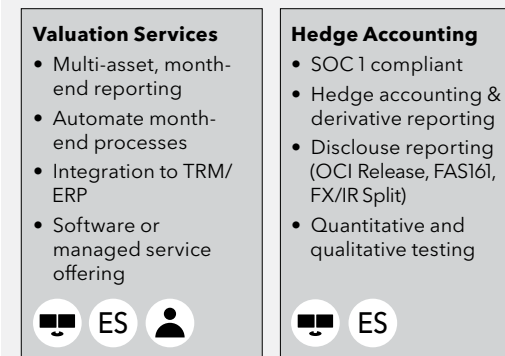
**Valuation Services**

- Multi-asset, month-end reporting
- Automate month-end processes
- Integration to TRM/ERP
- Software or managed service offering

ES

**Hedge Accounting**

- SOC 1 compliant
- Hedge accounting & derivative reporting
- Disclouse reporting (OCI Release, FAS161, FX/IR Split)
- Quantitative and qualitative testing

ES